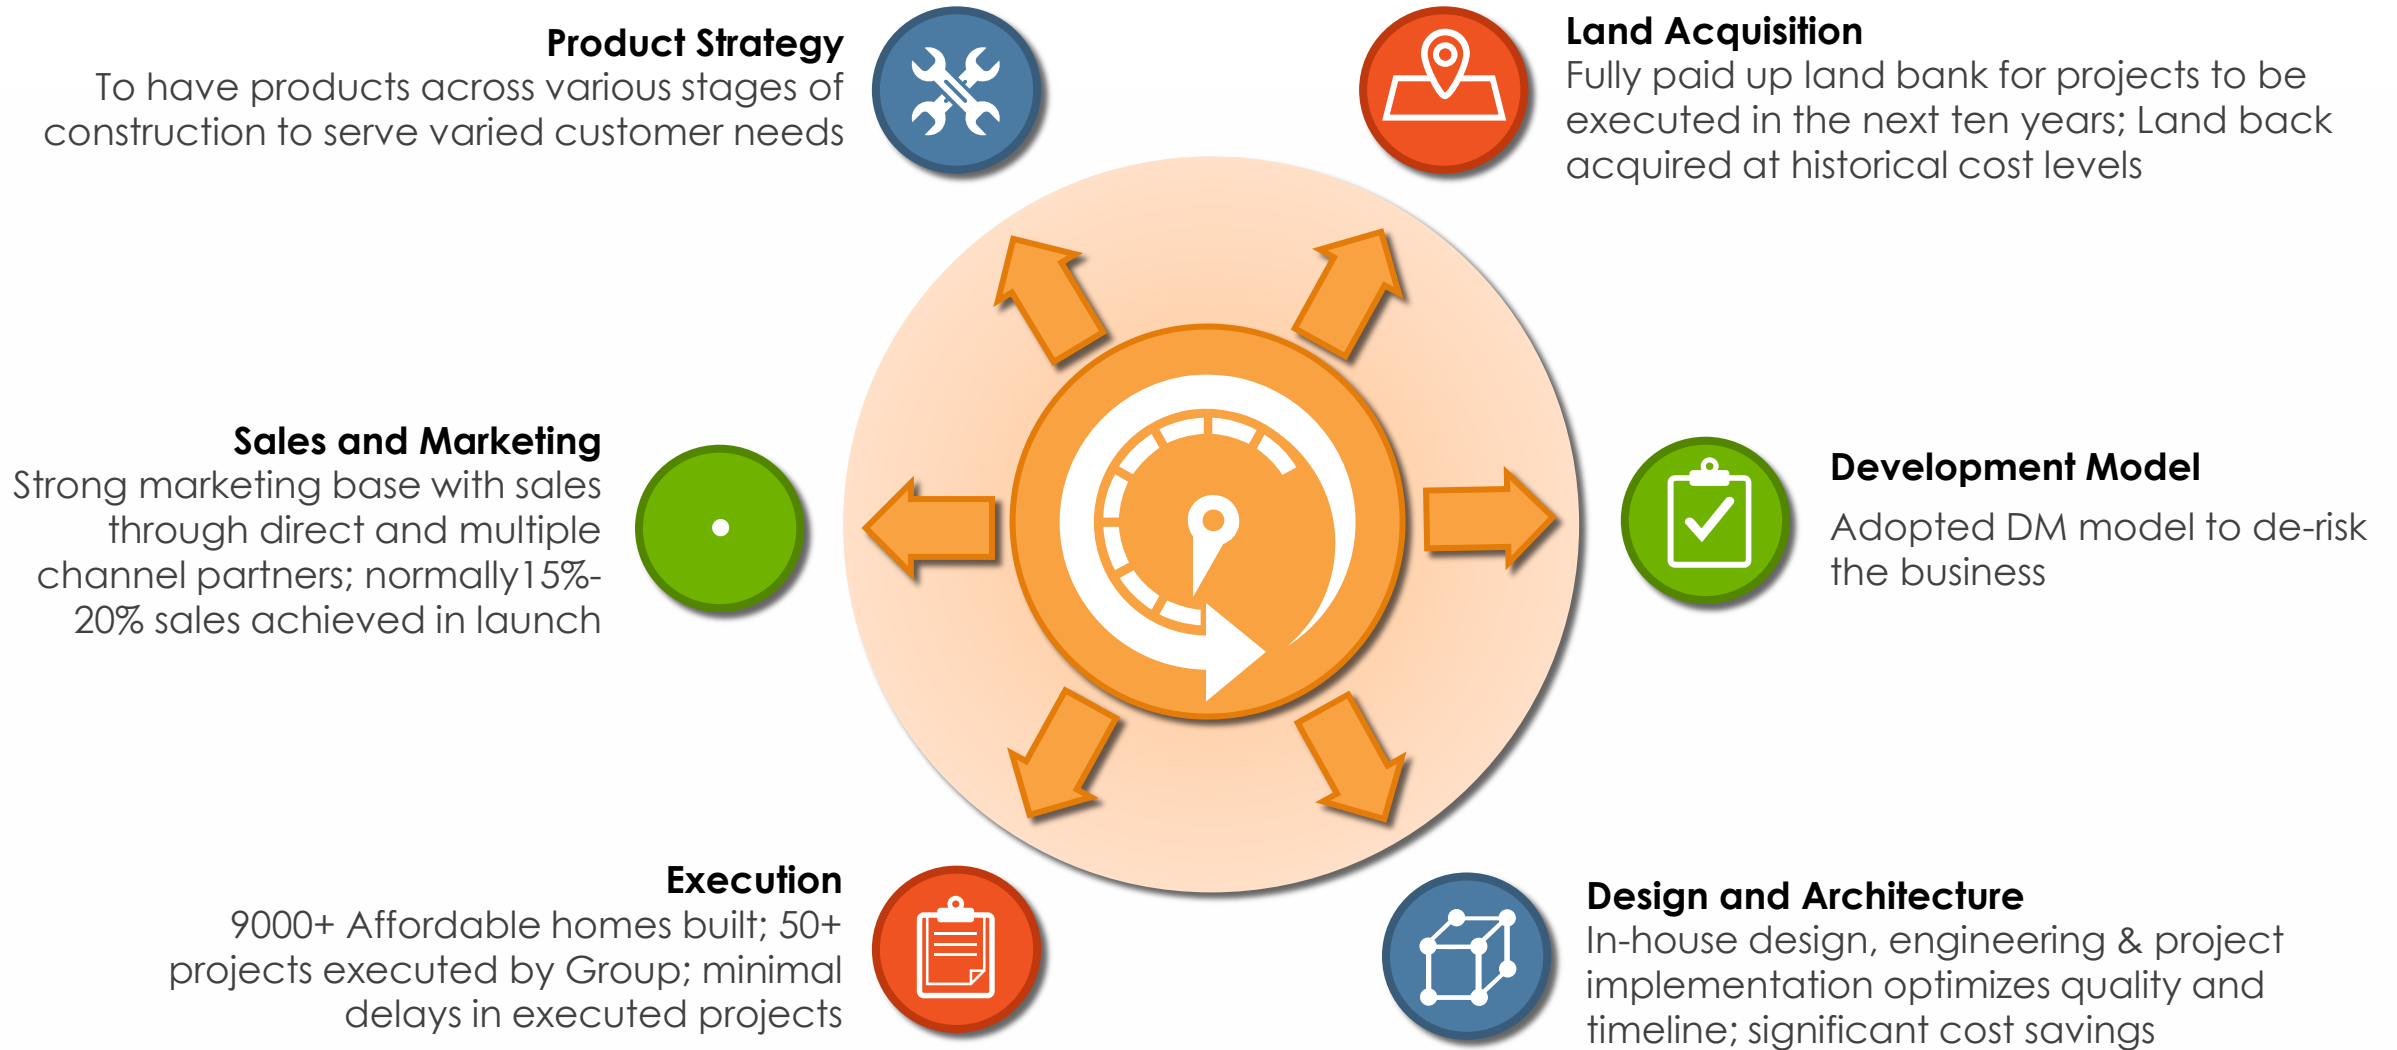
Product Strategy
To have products across various stages of construction to serve varied customer needs

Land Acquisition
Fully paid up land bank for projects to be executed in the next ten years; Land back acquired at historical cost levels

Sales and Marketing
Strong marketing base with sales through direct and multiple channel partners; normally15%-20% sales achieved in launch

Development Model
Adopted DM model to de-risk the business

Execution
9000+ Affordable homes built; 50+ projects executed by Group; minimal delays in executed projects

Design and Architecture
In-house design, engineering & project implementation optimizes quality and timeline; significant cost savings